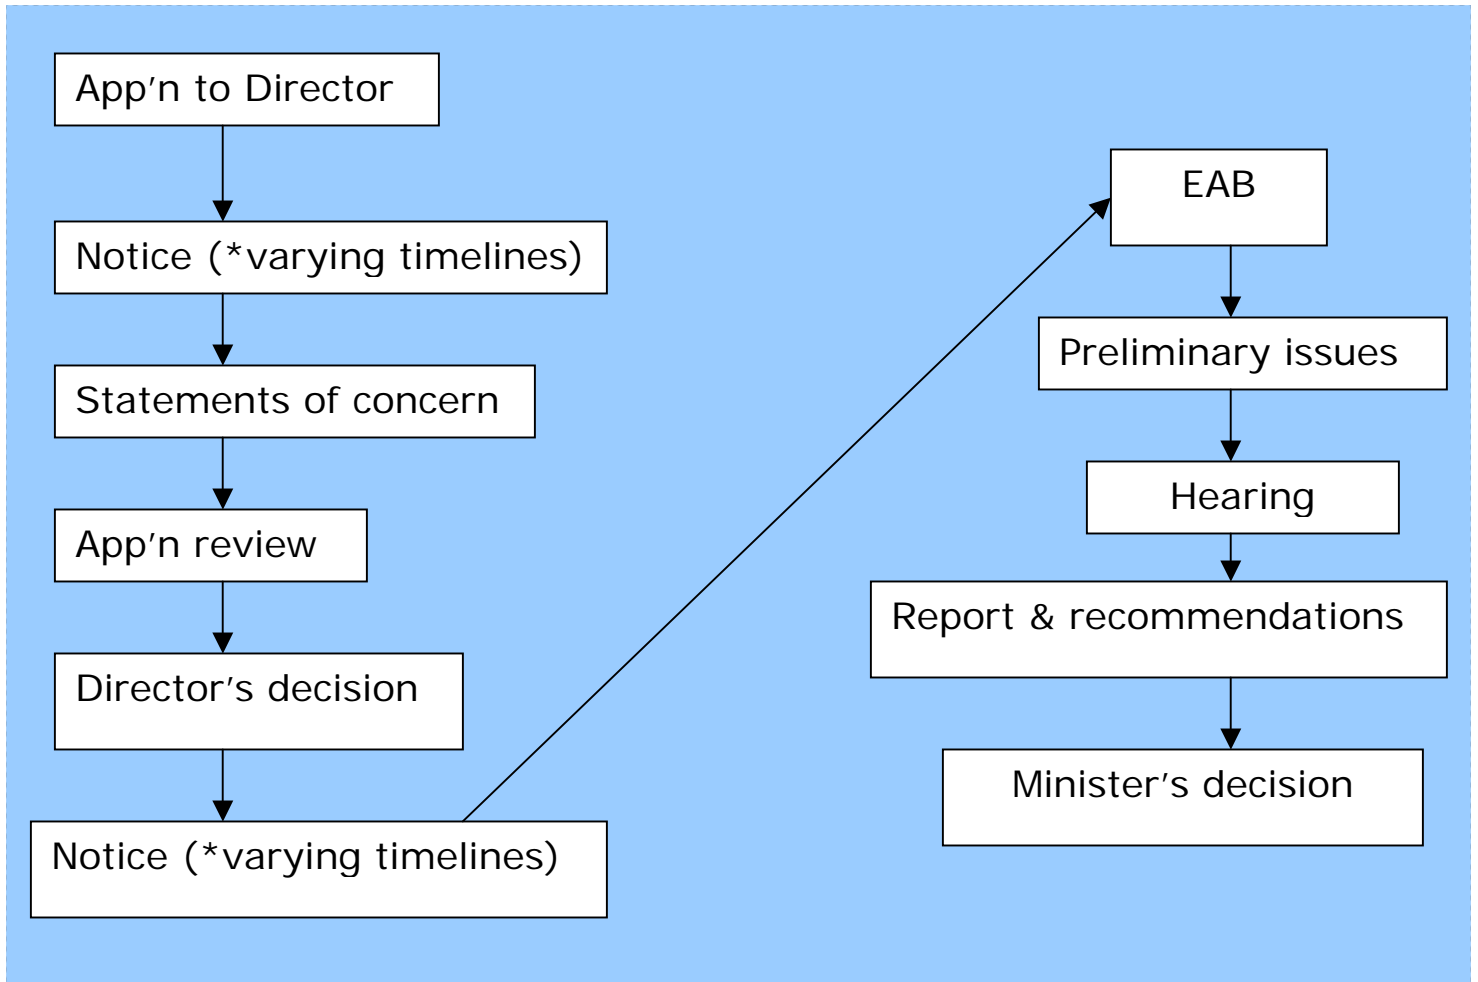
App’n to Director

Notice (*varying timelines)

Statements of concern

App’n review

Director’s decision

Notice (*varying timelines)

EAB

Preliminary issues

Hearing

Report & recommendations

Minister’s decision